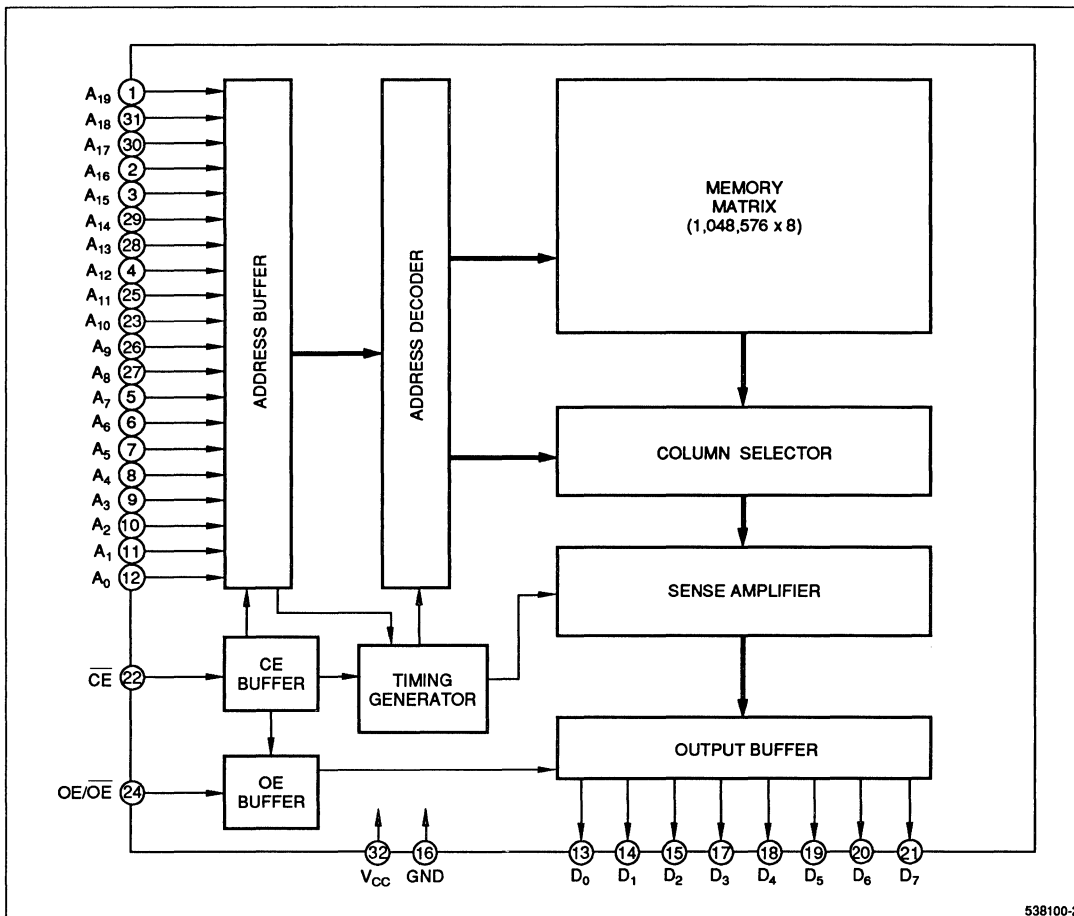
$A_{19}$ 1
$A_{18}$ 31
$A_{17}$ 30
$A_{16}$ 2
$A_{15}$ 3
$A_{14}$ 29
$A_{13}$ 28
$A_{12}$ 4
$A_{11}$ 25
$A_{10}$ 23
$A_9$ 26
$A_8$ 27
$A_7$ 5
$A_6$ 6
$A_5$ 7
$A_4$ 8
$A_3$ 9
$A_2$ 10
$A_1$ 11
$A_0$ 12

ADDRESS BUFFER

ADDRESS DECODER

MEMORY MATRIX (1,048,576 x 8)

COLUMN SELECTOR

SENSE AMPLIFIER

$\overline{CE}$ 22

CE BUFFER

TIMING GENERATOR

OUTPUT BUFFER

OE/$\overline{OE}$ 24

OE BUFFER

32 $V_{CC}$
16 GND

13 $D_0$
14 $D_1$
15 $D_2$
17 $D_3$
18 $D_4$
19 $D_5$
20 $D_6$
21 $D_7$

538100-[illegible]